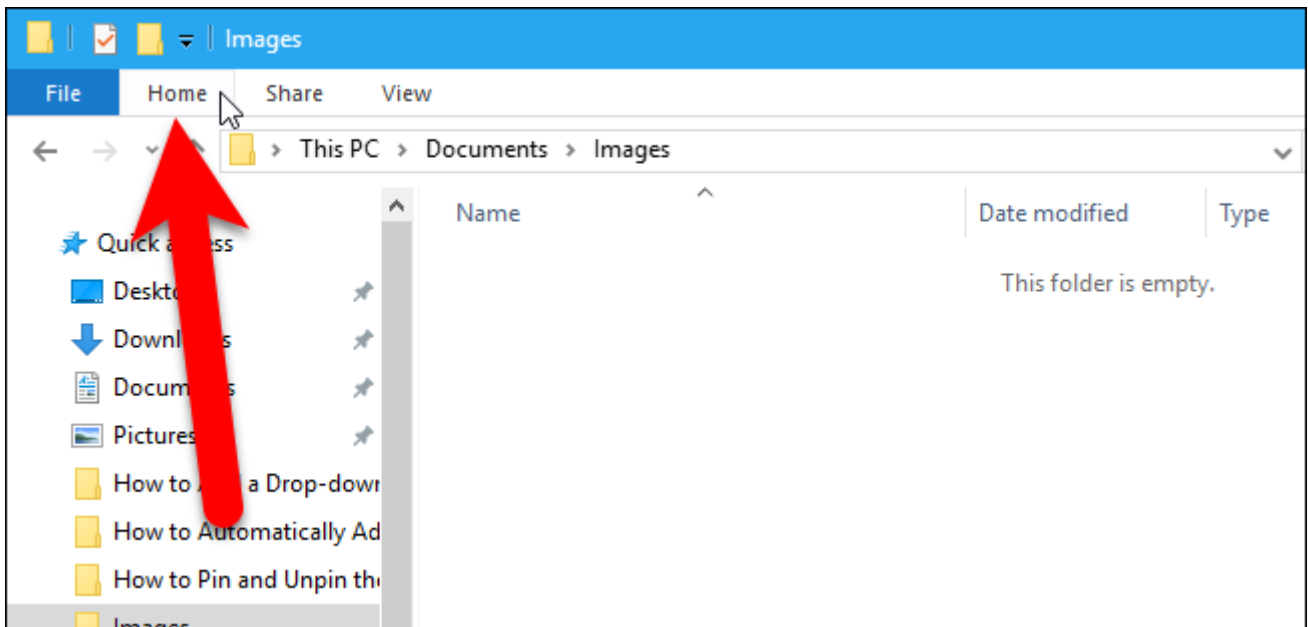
Images

File Home Share View

This PC > Documents > Images

Name

Date modified

Type

This folder is empty.

Quick a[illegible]ss

Deskto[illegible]

Downl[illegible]s

Docum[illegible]s

Pictures

How to A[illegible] a Drop-down

How to Automatically Ad

How to Pin and Unpin th

Images